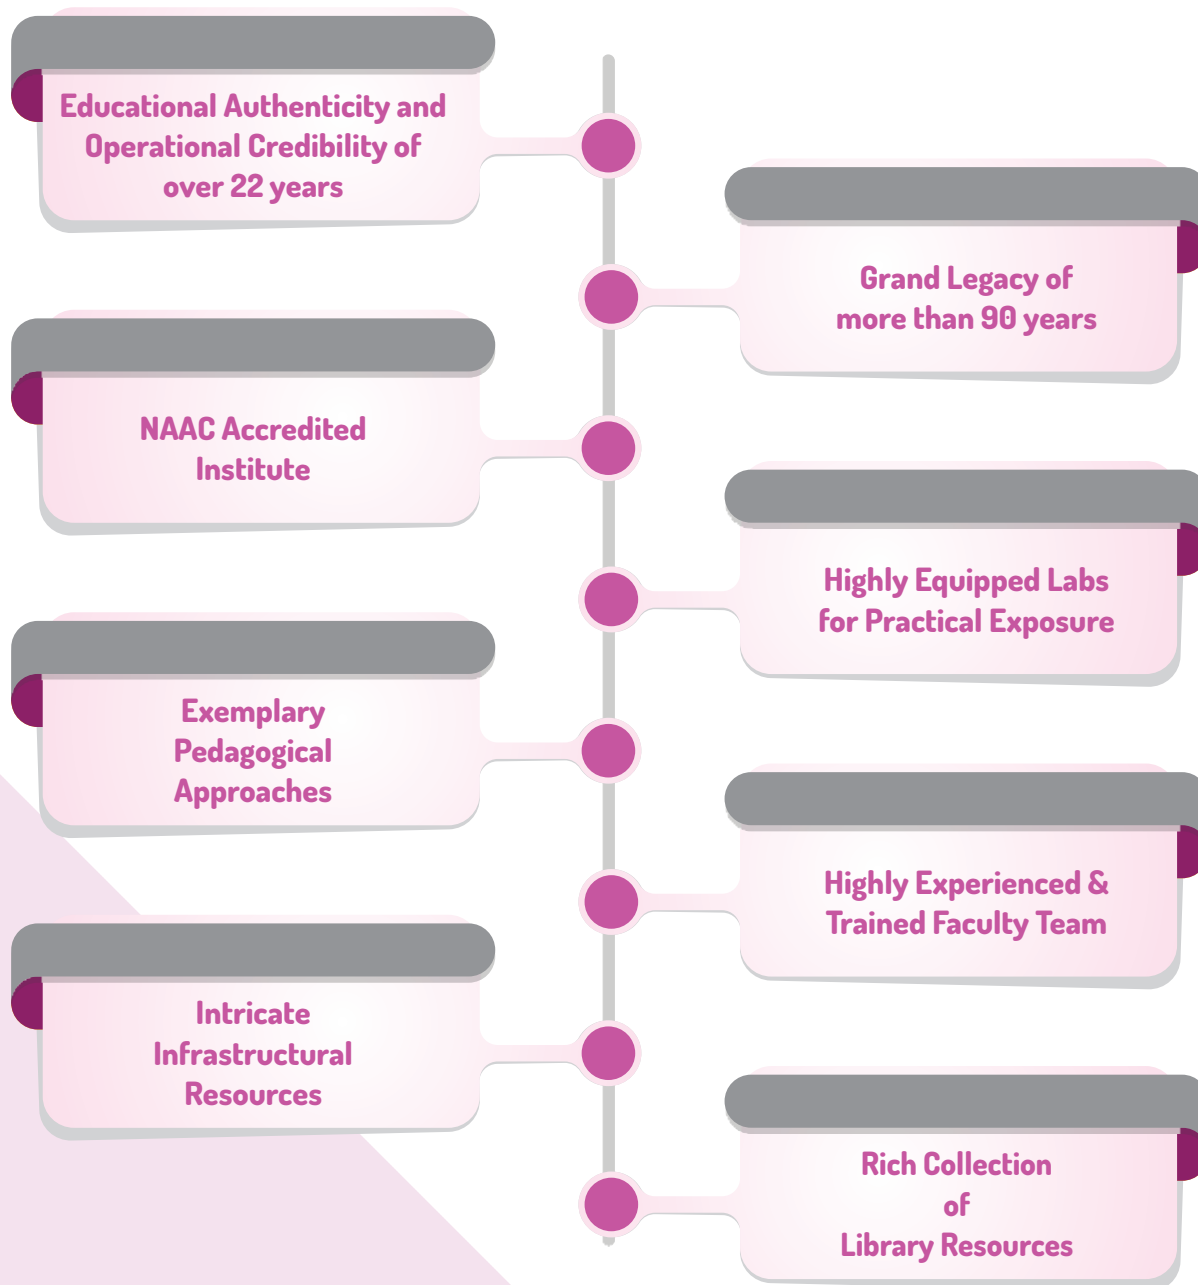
Educational Authenticity and Operational Credibility of over 22 years

Grand Legacy of more than 90 years

NAAC Accredited Institute

Highly Equipped Labs for Practical Exposure

Exemplary Pedagogical Approaches

Highly Experienced & Trained Faculty Team

Intricate Infrastructural Resources

Rich Collection of Library Resources